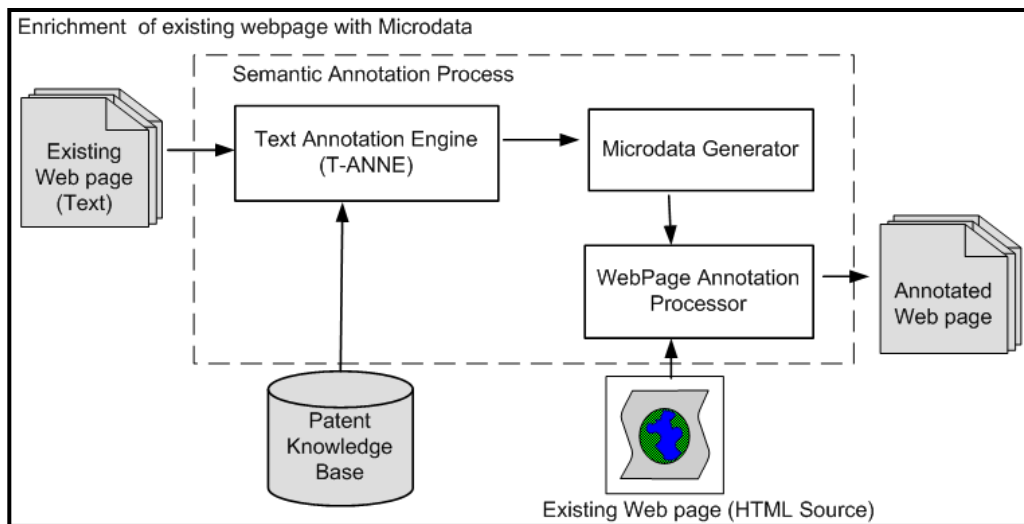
Enrichment of existing webpage with Microdata

Semantic Annotation Process

Existing Web page (Text)

Text Annotation Engine (T-ANNE)

Microdata Generator

WebPage Annotation Processor

Annotated Web page

Patent Knowledge Base

Existing Web page (HTML Source)